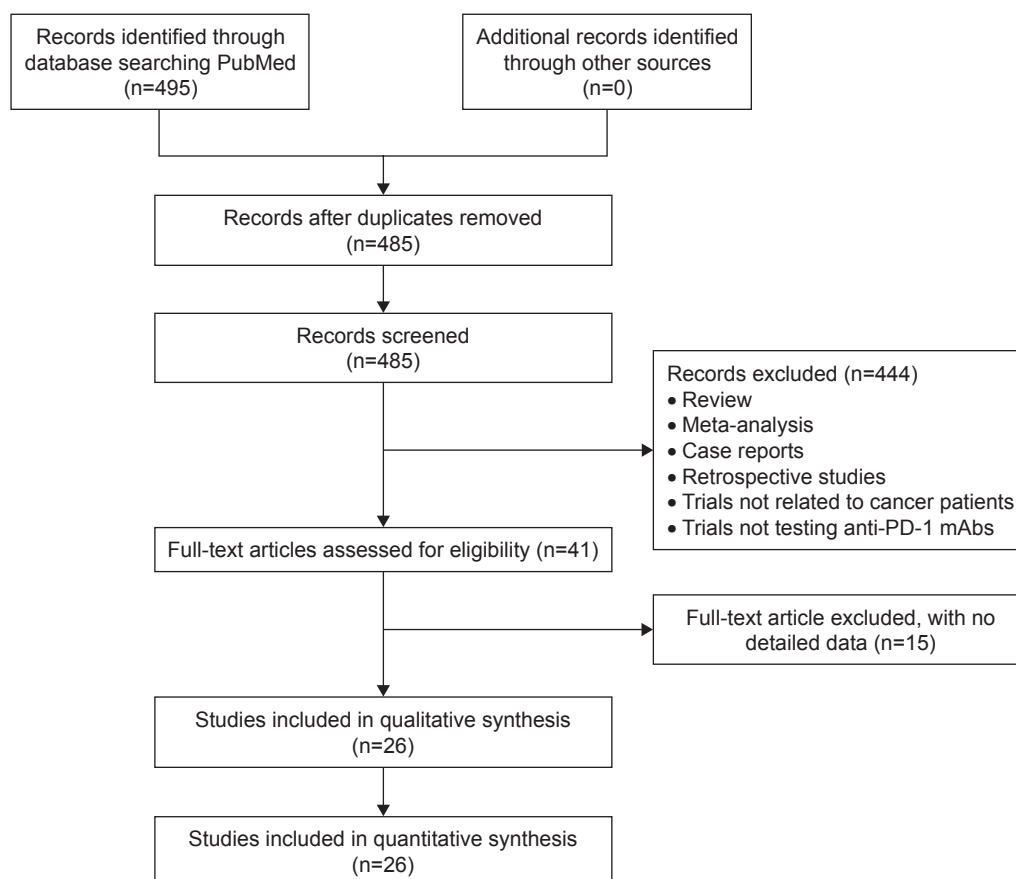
Records identified through database searching PubMed (n=495)

Additional records identified through other sources (n=0)

Records after duplicates removed (n=485)

Records screened (n=485)

Records excluded (n=444)
• Review
• Meta-analysis
• Case reports
• Retrospective studies
• Trials not related to cancer patients
• Trials not testing anti-PD-1 mAbs

Full-text articles assessed for eligibility (n=41)

Full-text article excluded, with no detailed data (n=15)

Studies included in qualitative synthesis (n=26)

Studies included in quantitative synthesis (n=26)